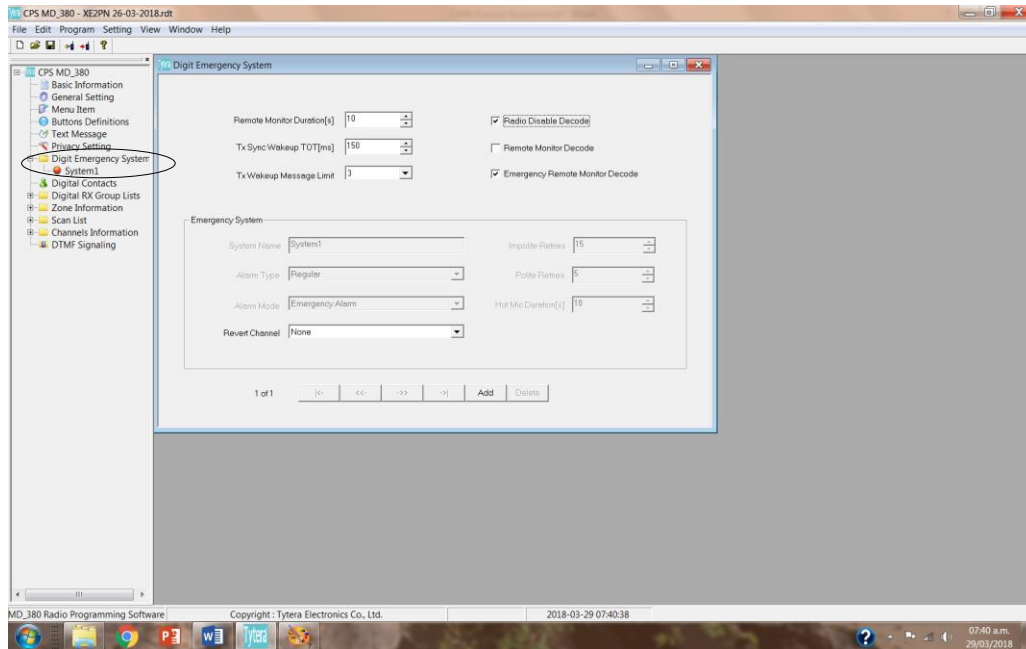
CPS MD_380 - XE2PN 26-03-2018.rdt

File Edit Program Setting View Window Help

CPS MD_380
Basic Information
General Setting
Menu Item
Buttons Definitions
Text Message
Privacy Setting
Digit Emergency System
System1
Digital Contacts
Digital RX Group Lists
Zone Information
Scan List
Channels Information
DTMF Signaling

Digit Emergency System

Remote Monitor Duration[s] 10
Tx Sync Wakeup TOT[ms] 150
Tx Wakeup Message Limit 3

Radio Disable Decode
Remote Monitor Decode
Emergency Remote Monitor Decode

Emergency System

System Name System1
Alarm Type Regular
Alarm Mode Emergency Alarm
Revert Channel None

Impolite Retries 15
Polite Retries 5
Hot Mic Duration[s] 10

1 of 1 |<- <<- ->> ->| Add Delete

MD_380 Radio Programming Software
Copyright : Tytera Electronics Co., Ltd.
2018-03-29 07:40:38

Tytera

07:40 a.m.
29/03/2018